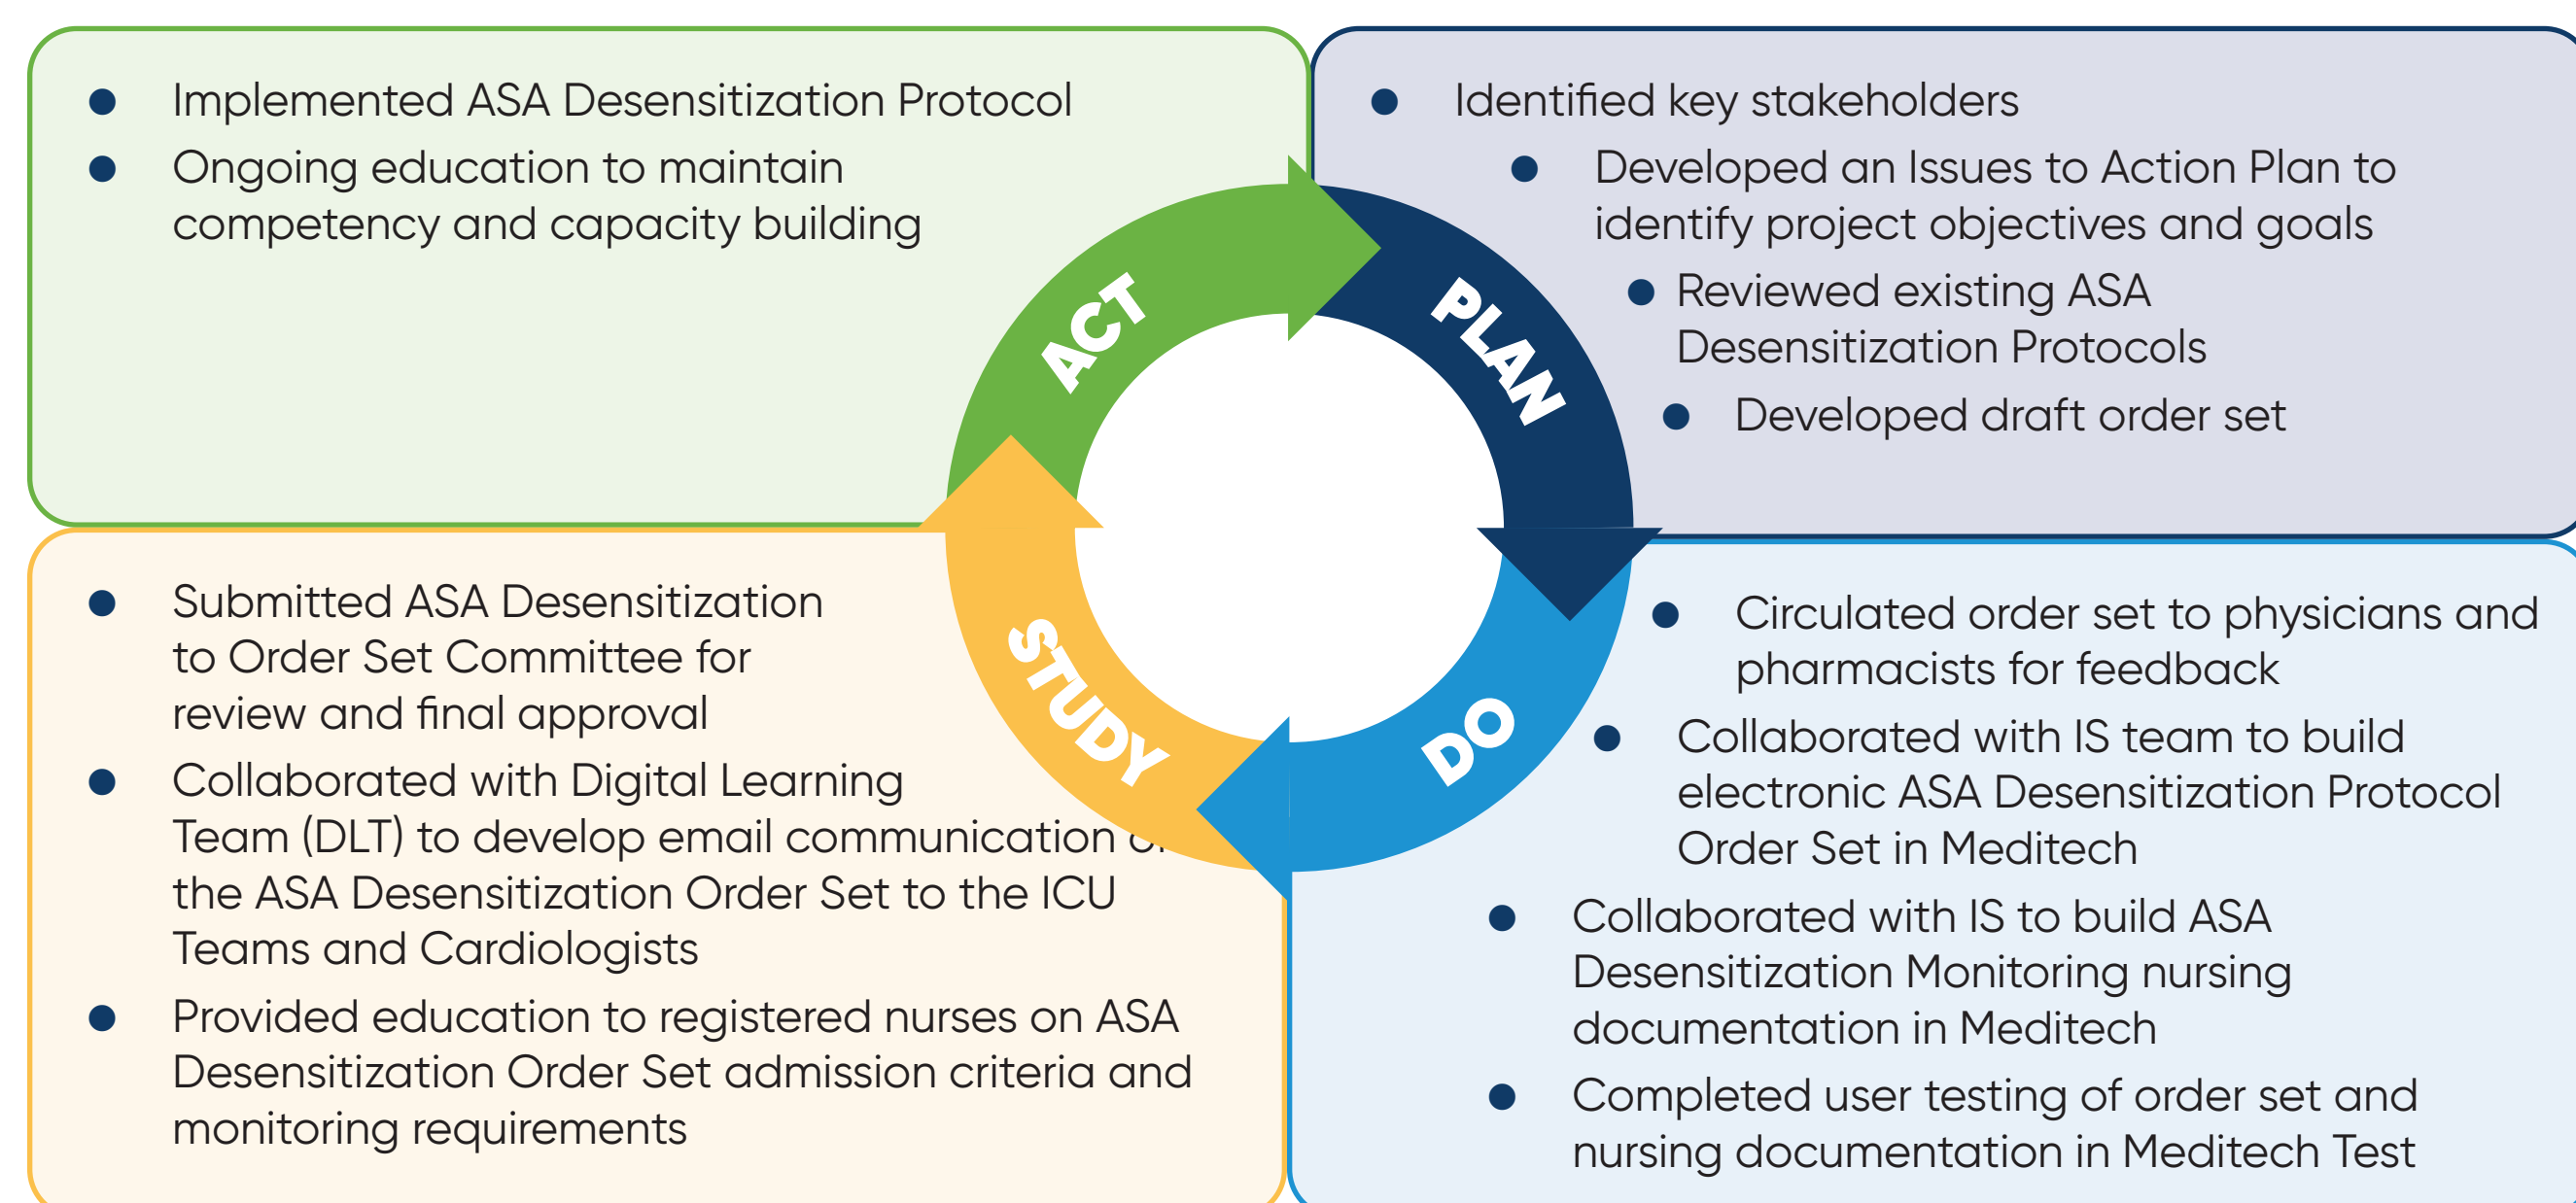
- Implemented ASA Desensitization Protocol
- Ongoing education to maintain competency and capacity building

- Identified key stakeholders
- Developed an Issues to Action Plan to identify project objectives and goals
- Reviewed existing ASA Desensitization Protocols
- Developed draft order set

ACT

PLAN

STUDY

DO

- Submitted ASA Desensitization to Order Set Committee for review and final approval
- Collaborated with Digital Learning Team (DLT) to develop email communication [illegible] the ASA Desensitization Order Set to the ICU Teams and Cardiologists
- Provided education to registered nurses on ASA Desensitization Order Set admission criteria and monitoring requirements

- Circulated order set to physicians and pharmacists for feedback
- Collaborated with IS team to build electronic ASA Desensitization Protocol Order Set in Meditech
- Collaborated with IS to build ASA Desensitization Monitoring nursing documentation in Meditech
- Completed user testing of order set and nursing documentation in Meditech Test